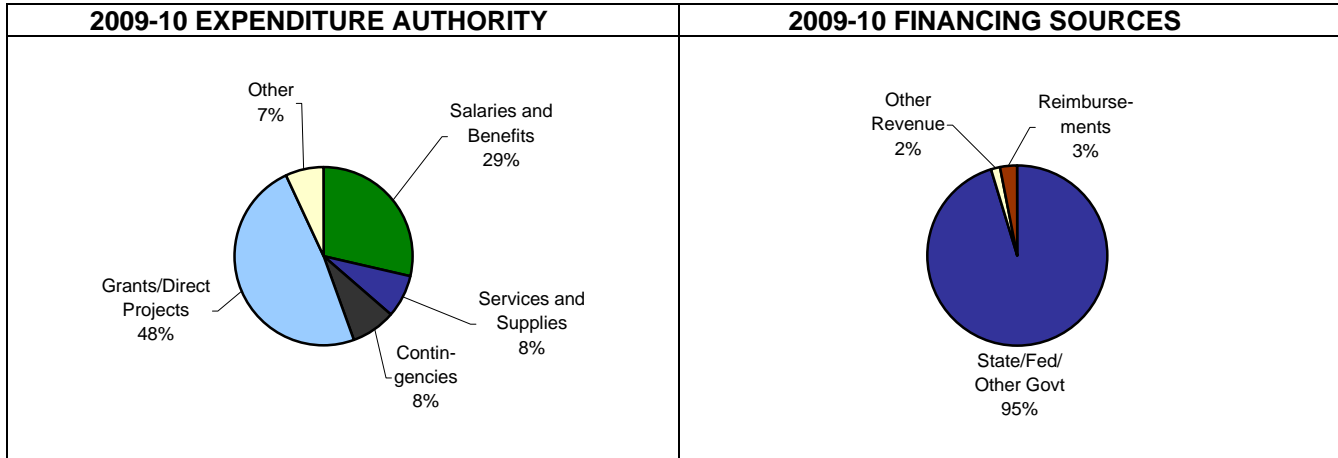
| 2009-10 EXPENDITURE AUTHORITY | 2009-10 FINANCING SOURCES |
|---|---|

Other
7%

Salaries and Benefits
29%

Grants/Direct Projects
48%

Services and Supplies
8%

Contingencies
8%

Other Revenue
2%

Reimbursements
3%

State/Fed/ Other Govt
95%